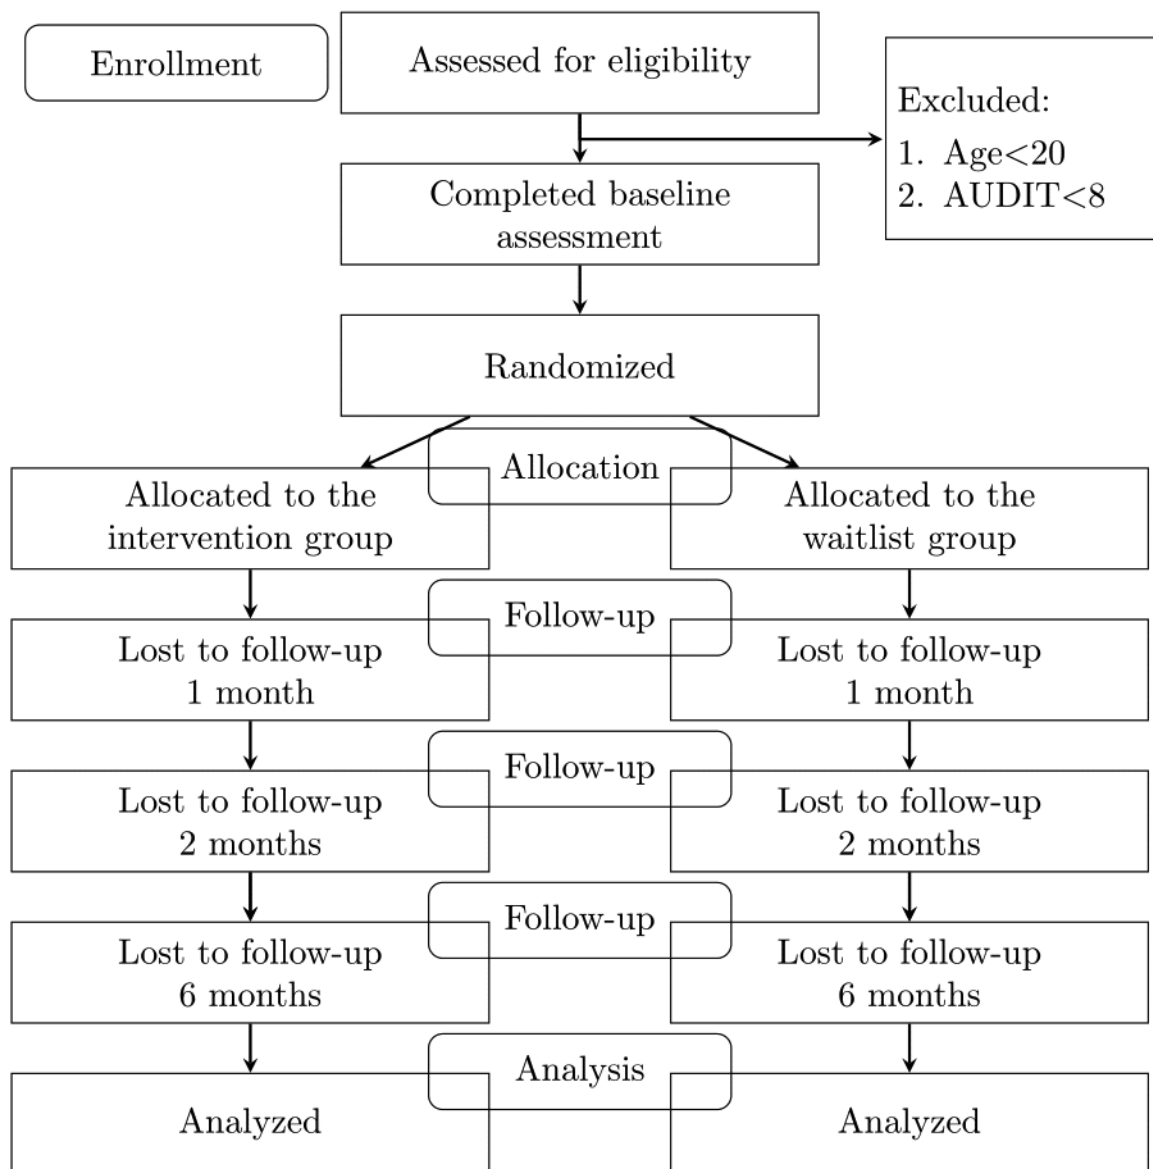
Enrollment

Assessed for eligibility

Excluded:
1. Age<20
2. AUDIT<8

Completed baseline assessment

Randomized

Allocation

Allocated to the intervention group

Allocated to the waitlist group

Follow-up

Lost to follow-up 1 month

Lost to follow-up 1 month

Follow-up

Lost to follow-up 2 months

Lost to follow-up 2 months

Follow-up

Lost to follow-up 6 months

Lost to follow-up 6 months

Analysis

Analyzed

Analyzed